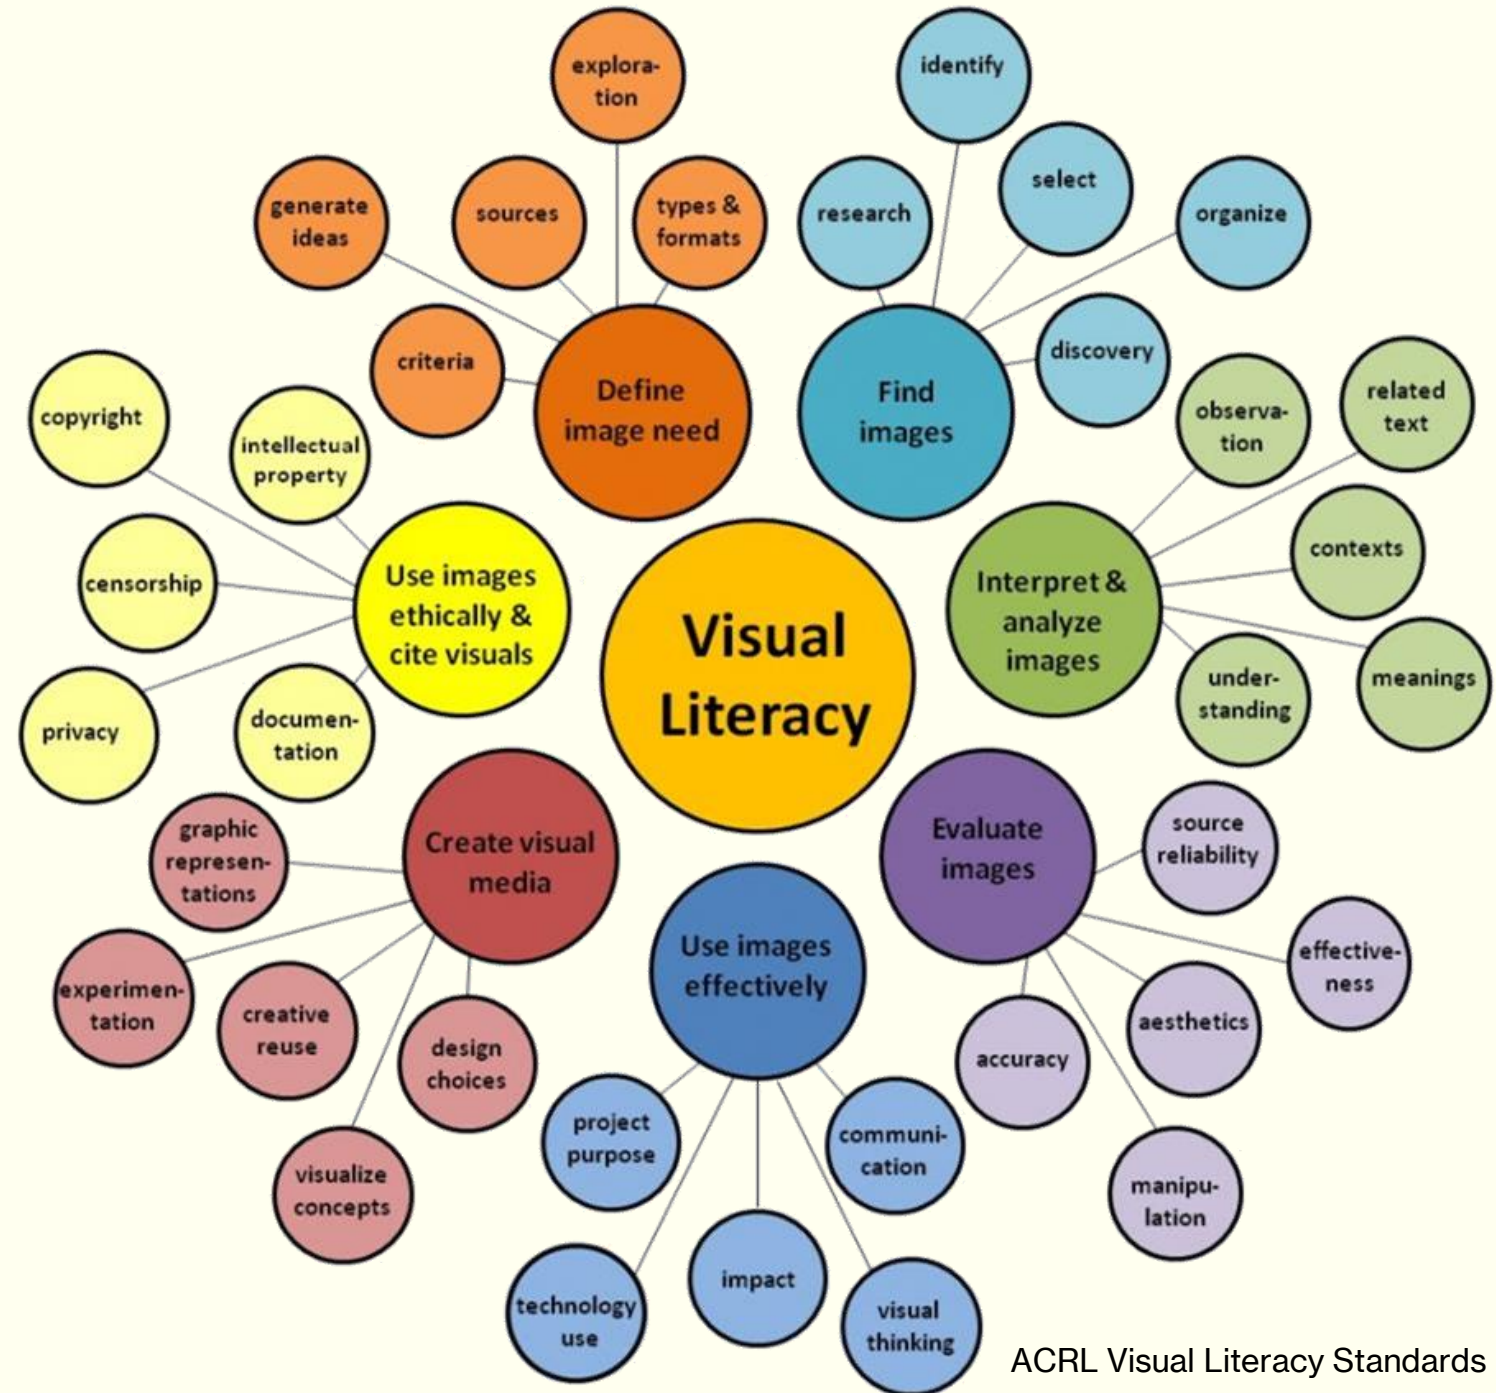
Visual Literacy

Define image need
exploration
generate ideas
sources
types & formats
criteria

Find images
identify
research
select
organize
discovery

Interpret & analyze images
observation
related text
contexts
meanings
understanding

Evaluate images
source reliability
effectiveness
aesthetics
accuracy
manipulation

Use images effectively
project purpose
communication
technology use
impact
visual thinking

Create visual media
graphic representations
experimentation
creative reuse
design choices
visualize concepts

Use images ethically & cite visuals
copyright
intellectual property
censorship
privacy
documentation

ACRL Visual Literacy Standards